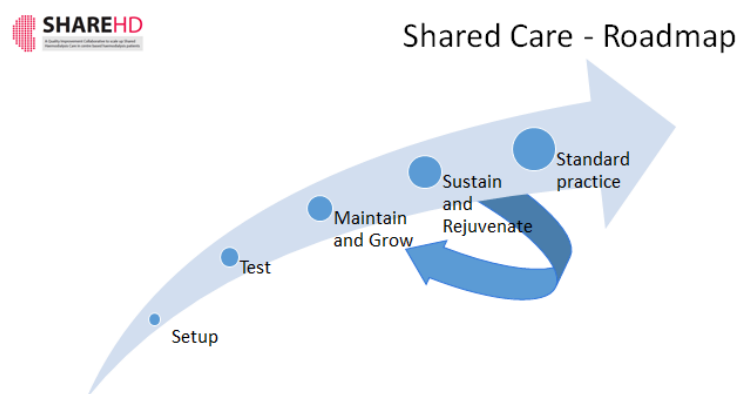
SHAREHD

A Quality Improvement Collaborative to scale up Shared Haemodialysis Care in centre based haemodialysis patients

Shared Care - Roadmap

Standard practice

Sustain and Rejuvenate

Maintain and Grow

Test

Setup